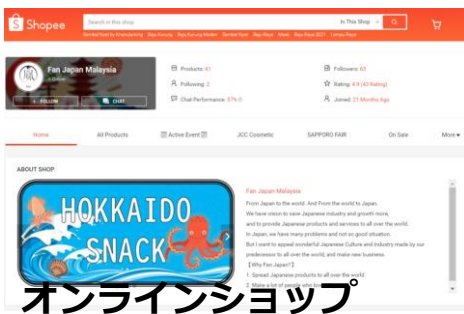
Shopee
Search in this shop
In This Shop
Bambel Hijab by Bhieindonesia Baju Kurung Baju Kurung Moden Bambel Hijab Baju Raya Masks Baju Raya 2021 Lampu Raya

Fan Japan Malaysia
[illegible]
+ FOLLOW
CHAT
Products: 41
Following: 3
Chat Performance: 97% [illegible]
Followers: 63
Rating: 4.9 (43 Rating)
Joined: 31 Months Ago

Home
All Products
Active Event
JCC Cosmetic
SAPPORO FAIR
On Sale
More

ABOUT SHOP

HOKKAIDO
SNACK

Fan Japan Malaysia
From Japan to the world. And From the world to Japan.
We have vision to save Japanese industry and growth more,
and to provide Japanese products and services to all over the world.
In Japan, we have many problems and not so good situation.
But I want to appeal wonderful Japanese Culture and industry made by our predecessor to all over the world, and make new business.
【Why Fan Japan?】
1. Spread Japanese products to all over the world
2. Make a lot of people who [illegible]

オンラインショップ